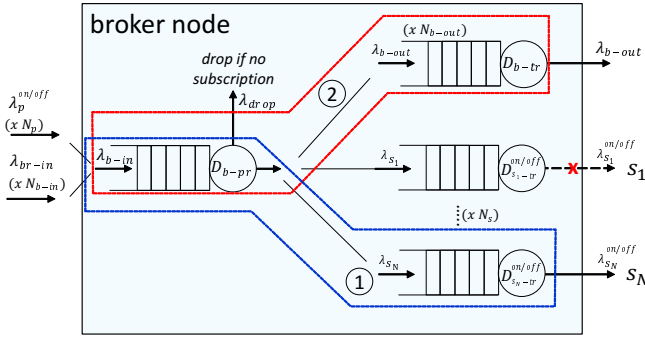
broker node

$\lambda_p^{on/off}$
$(x\ N_p)$
$\lambda_{br-in}$
$(x\ N_{b-in})$

$\lambda_{b-in}$

$D_{b-pr}$

drop if no subscription

$\lambda_{drop}$

2

$(x\ N_{b-out})$

$\lambda_{b-out}$

$D_{b-tr}$

$\lambda_{b-out}$

$\lambda_{S_1}$

$D_{S_1-tr}^{on/off}$

$\lambda_{S_1}^{on/off}$

$S_1$

$(x\ N_s)$

1

$\lambda_{S_N}$

$D_{S_N-tr}^{on/off}$

$\lambda_{S_N}^{on/off}$

$S_N$